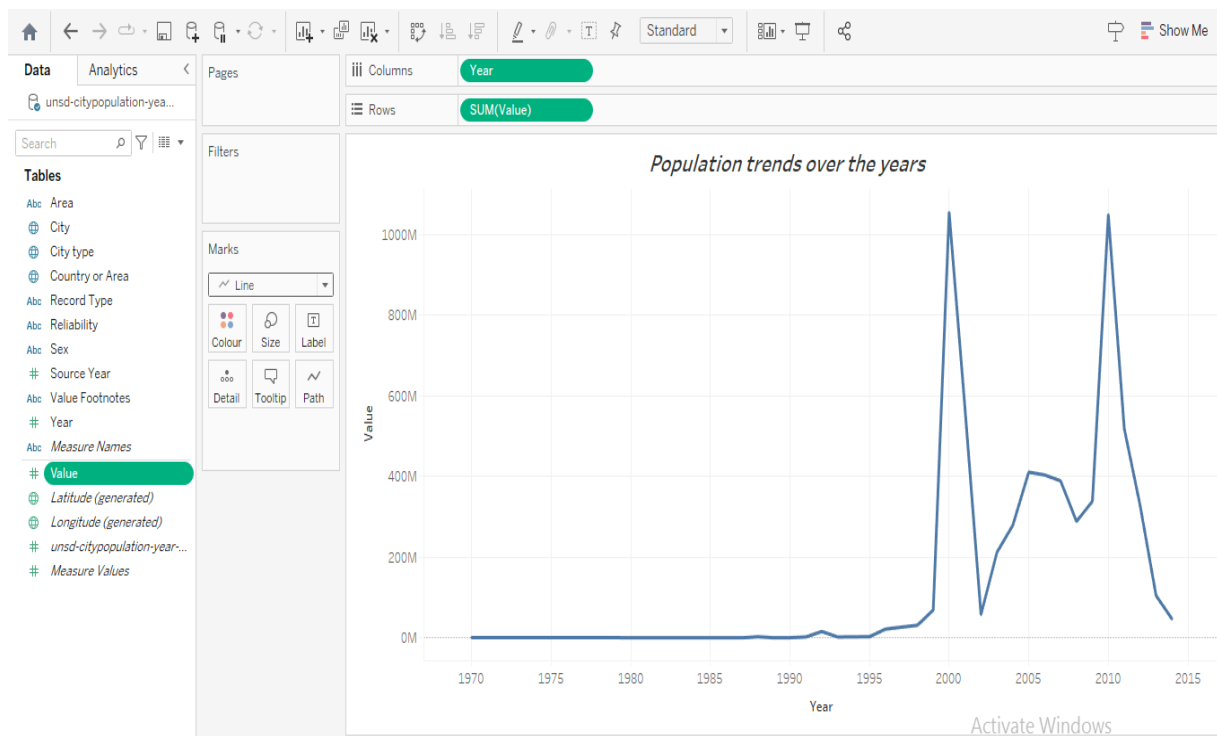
Standard

Show Me

Data Analytics

unsd-citypopulation-yea...

Search

Tables

Abc Area
City
City type
Country or Area
Abc Record Type
Abc Reliability
Abc Sex
# Source Year
Abc Value Footnotes
# Year
Abc Measure Names
# Value
Latitude (generated)
Longitude (generated)
# unsd-citypopulation-year-...
# Measure Values

Pages

Filters

Marks

Line

Colour Size Label
Detail Tooltip Path

Columns Year

Rows SUM(Value)

Population trends over the years

1000M
800M
600M
400M
200M
0M

Value

1970 1975 1980 1985 1990 1995 2000 2005 2010 2015

Year

Activate Windows